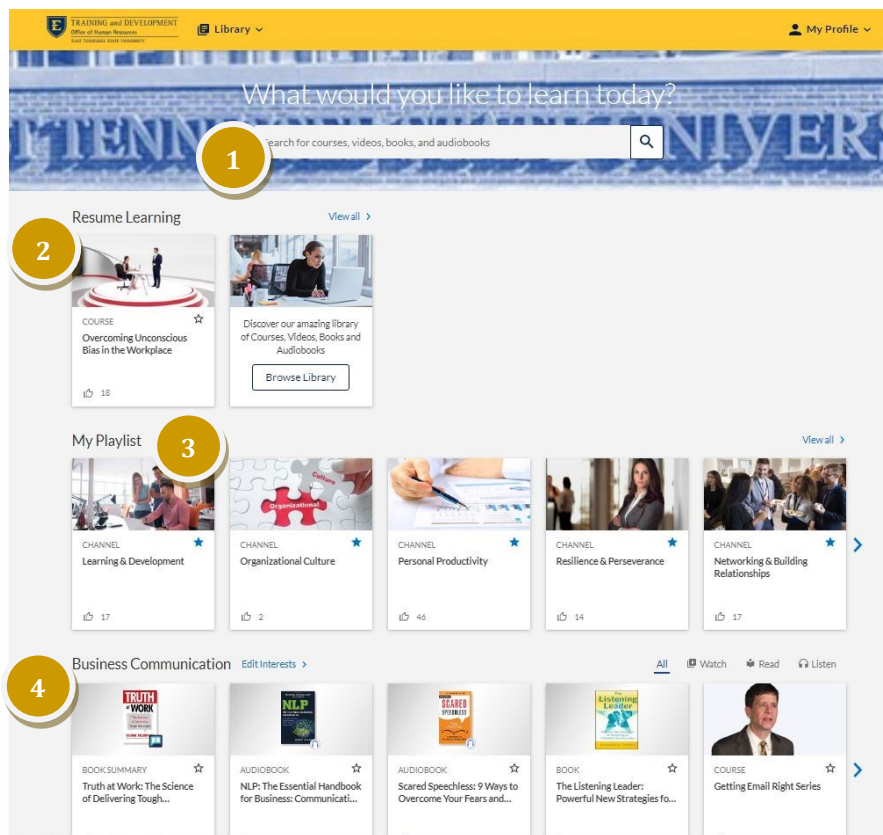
TRAINING and DEVELOPMENT
Office of Human Resources
EAST TENNESSEE STATE UNIVERSITY

Library

My Profile

What would you like to learn today?

Search for courses, videos, books, and audiobooks

1

Resume Learning
View all

2

COURSE
Overcoming Unconscious Bias in the Workplace
18

Discover our amazing library of Courses, Videos, Books and Audiobooks
Browse Library

My Playlist
3
View all

CHANNEL
Learning & Development
17

Organizational
Culture
CHANNEL
Organizational Culture
2

CHANNEL
Personal Productivity
46

CHANNEL
Resilience & Perseverance
14

CHANNEL
Networking & Building Relationships
17

4
Business Communication
Edit Interests
All
Watch
Read
Listen

TRUTH at WORK
BOOK SUMMARY
Truth at Work: The Science of Delivering Tough...

NLP
AUDIOBOOK
NLP: The Essential Handbook for Business: Communicati...

SCARED SPEECHLESS
AUDIOBOOK
Scared Speechless: 9 Ways to Overcome Your Fears and...

The Listening Leader
BOOK
The Listening Leader: Powerful New Strategies fo...

COURSE
Getting Email Right Series